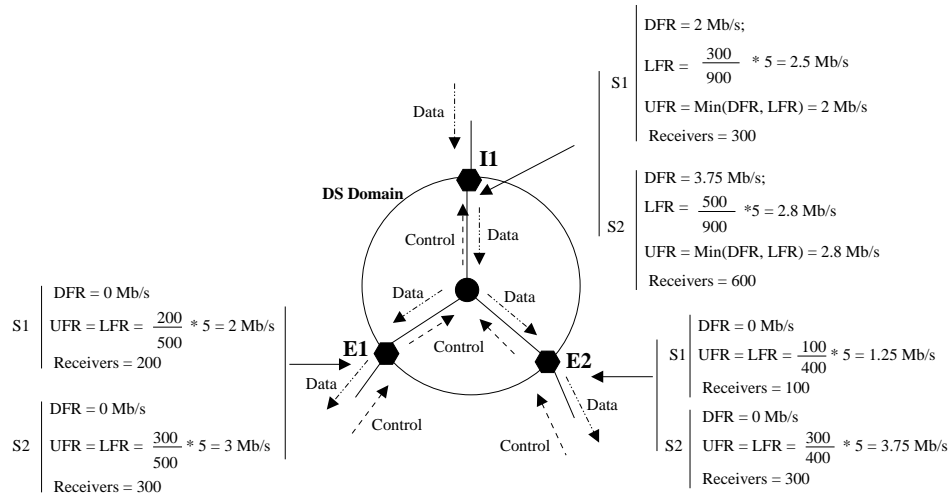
S1
DFR = 2 Mb/s;
LFR = $\frac{300}{900}$ * 5 = 2.5 Mb/s
UFR = Min(DFR, LFR) = 2 Mb/s
Receivers = 300

S2
DFR = 3.75 Mb/s;
LFR = $\frac{500}{900}$ *5 = 2.8 Mb/s
UFR = Min(DFR, LFR) = 2.8 Mb/s
Receivers = 600

Data

I1

DS Domain

Control

Data

Data

Data

Control

E1

E2

S1
DFR = 0 Mb/s
UFR = LFR = $\frac{200}{500}$ * 5 = 2 Mb/s
Receivers = 200

S2
DFR = 0 Mb/s
UFR = LFR = $\frac{300}{500}$ * 5 = 3 Mb/s
Receivers = 300

Data

Control

S1
DFR = 0 Mb/s
UFR = LFR = $\frac{100}{400}$ * 5 = 1.25 Mb/s
Receivers = 100

S2
DFR = 0 Mb/s
UFR = LFR = $\frac{300}{400}$ * 5 = 3.75 Mb/s
Receivers = 300

Data

Control